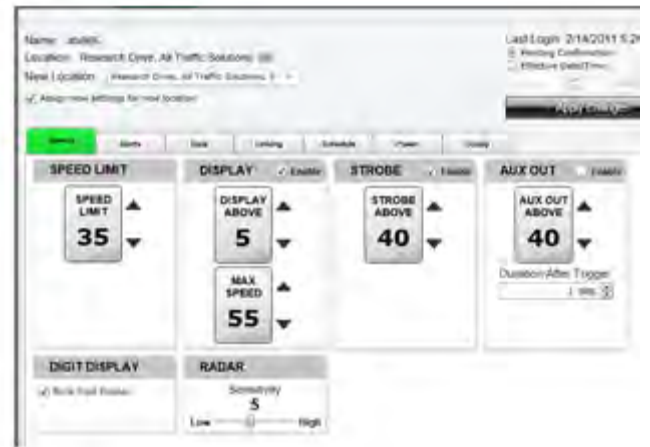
Name: abdek
Location: Research Drive, All Traffic Solutions
New Location: Research Drive, All Traffic Solutions
Assign new settings for new location

Last Login: 2/14/2011 5:2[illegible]
Pending Confirmation
Effective Date/Time

Apply Changes

Speed | Alerts | Data | Linking | Schedule | Power | Display

SPEED LIMIT
SPEED LIMIT
35

DISPLAY Enable
DISPLAY ABOVE
5
MAX SPEED
55

STROBE Enable
STROBE ABOVE
40

AUX OUT Enable
AUX OUT ABOVE
40
Duration After Trigger
1 sec

DIGIT DISPLAY
Blink Fast Flasher

RADAR
Sensitivity
5
Low High